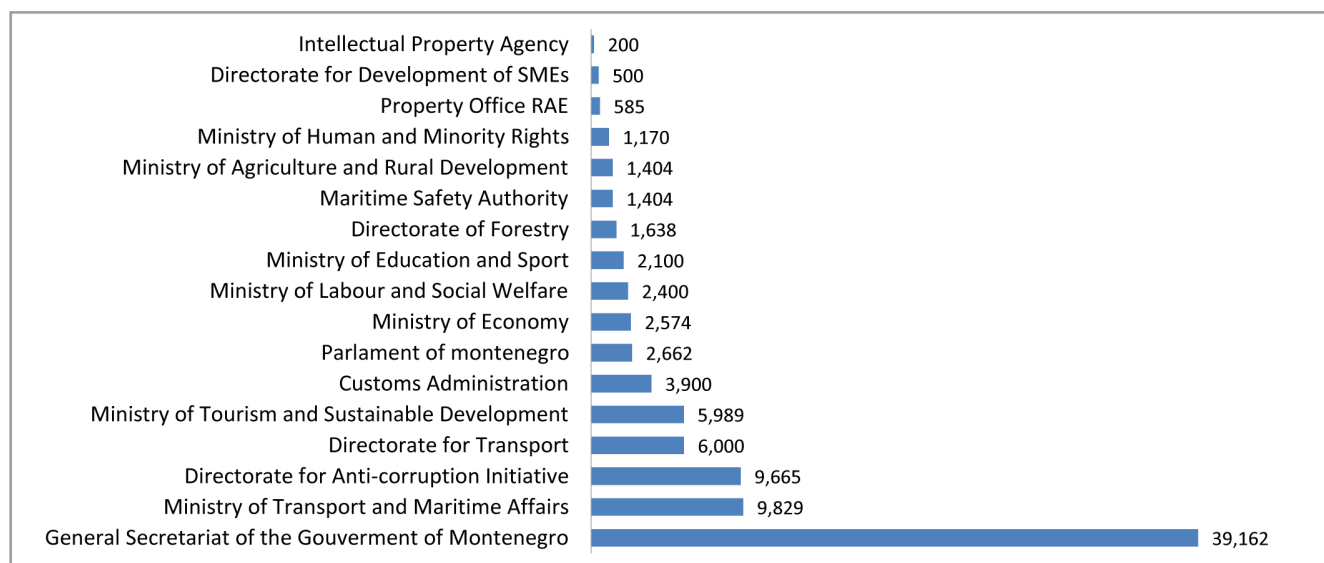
| | |
|---|---|
| Intellectual Property Agency | 200 |
| Directorate for Development of SMEs | 500 |
| Property Office RAE | 585 |
| Ministry of Human and Minority Rights | 1,170 |
| Ministry of Agriculture and Rural Development | 1,404 |
| Maritime Safety Authority | 1,404 |
| Directorate of Forestry | 1,638 |
| Ministry of Education and Sport | 2,100 |
| Ministry of Labour and Social Welfare | 2,400 |
| Ministry of Economy | 2,574 |
| Parlament of montenegro | 2,662 |
| Customs Administration | 3,900 |
| Ministry of Tourism and Sustainable Development | 5,989 |
| Directorate for Transport | 6,000 |
| Directorate for Anti-corruption Initiative | 9,665 |
| Ministry of Transport and Maritime Affairs | 9,829 |
| General Secretariat of the Gouverment of Montenegro | 39,162 |